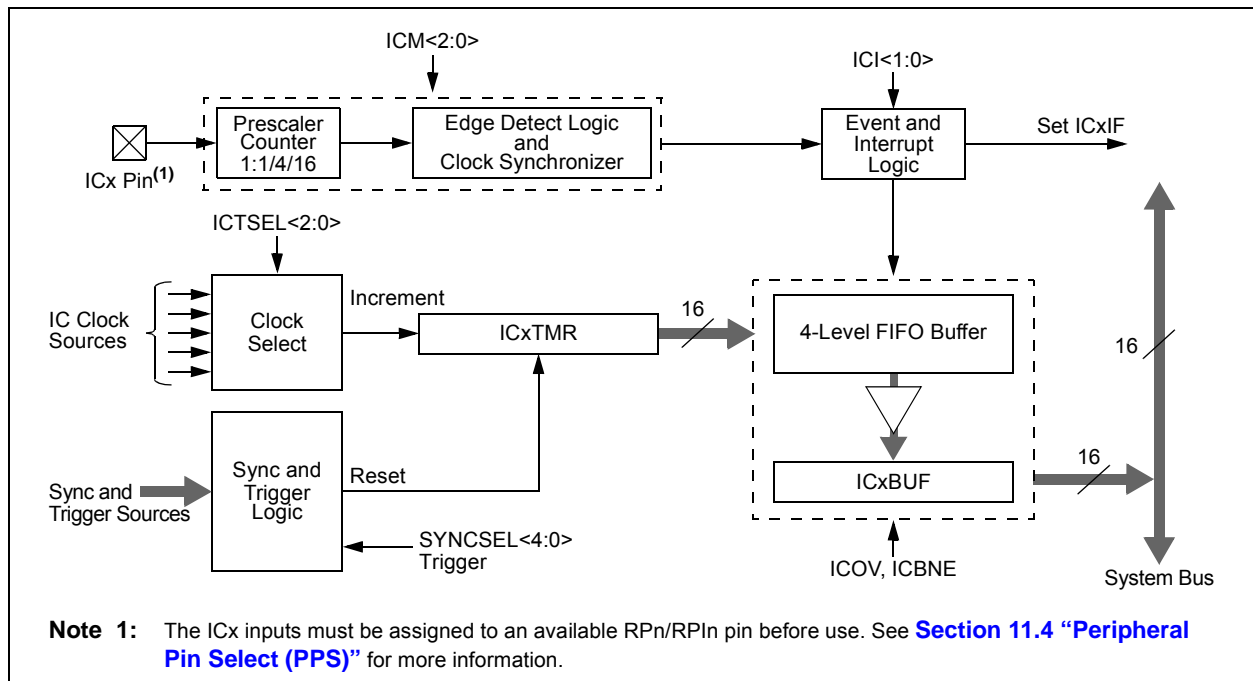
ICM<2:0>

ICx Pin$^{(1)}$

Prescaler Counter 1:1/4/16

Edge Detect Logic and Clock Synchronizer

ICI<1:0>

Event and Interrupt Logic

Set ICxIF

ICTSEL<2:0>

IC Clock Sources

Clock Select

Increment

ICxTMR

16

4-Level FIFO Buffer

16

Sync and Trigger Sources

Sync and Trigger Logic

Reset

ICxBUF

16

SYNCSEL<4:0> Trigger

ICOV, ICBNE

System Bus

Note 1: The ICx inputs must be assigned to an available RPn/RPIn pin before use. See Section 11.4 "Peripheral Pin Select (PPS)" for more information.